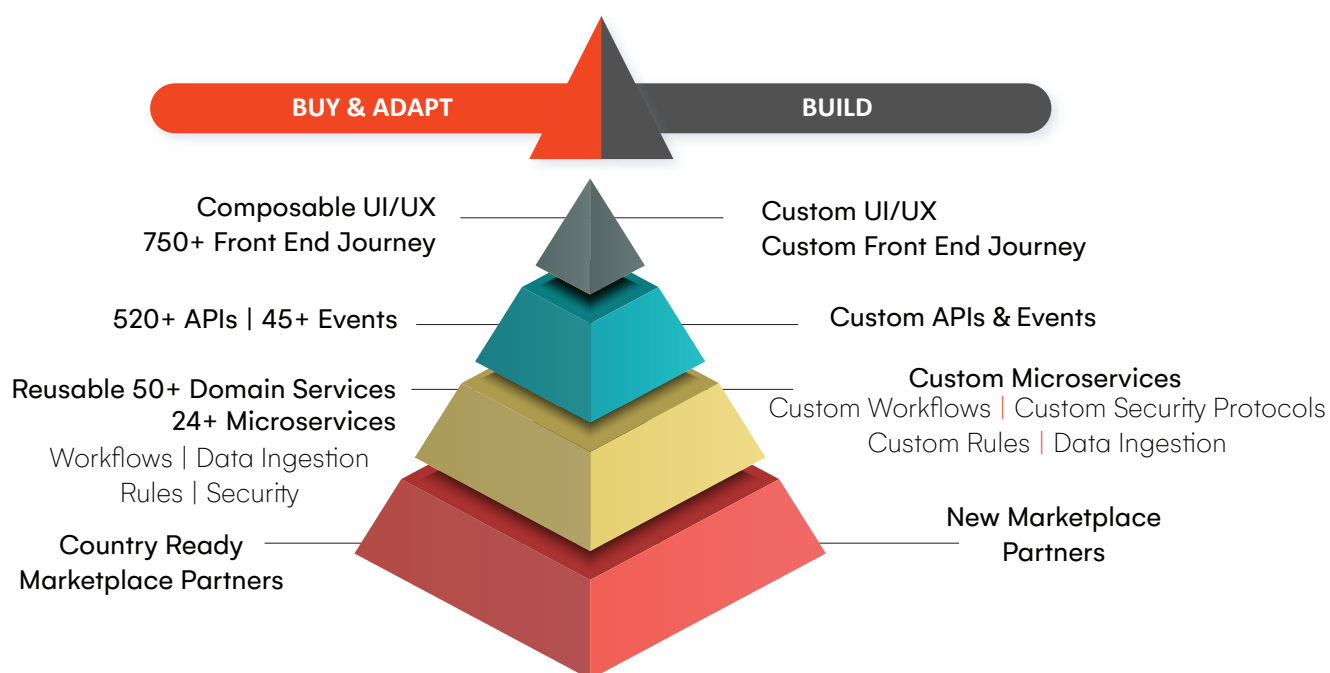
BUY & ADAPT

BUILD

Composable UI/UX
750+ Front End Journey

Custom UI/UX
Custom Front End Journey

520+ APIs | 45+ Events

Custom APIs & Events

Reusable 50+ Domain Services
24+ Microservices
Workflows | Data Ingestion
Rules | Security

Custom Microservices
Custom Workflows | Custom Security Protocols
Custom Rules | Data Ingestion

Country Ready
Marketplace Partners

New Marketplace
Partners